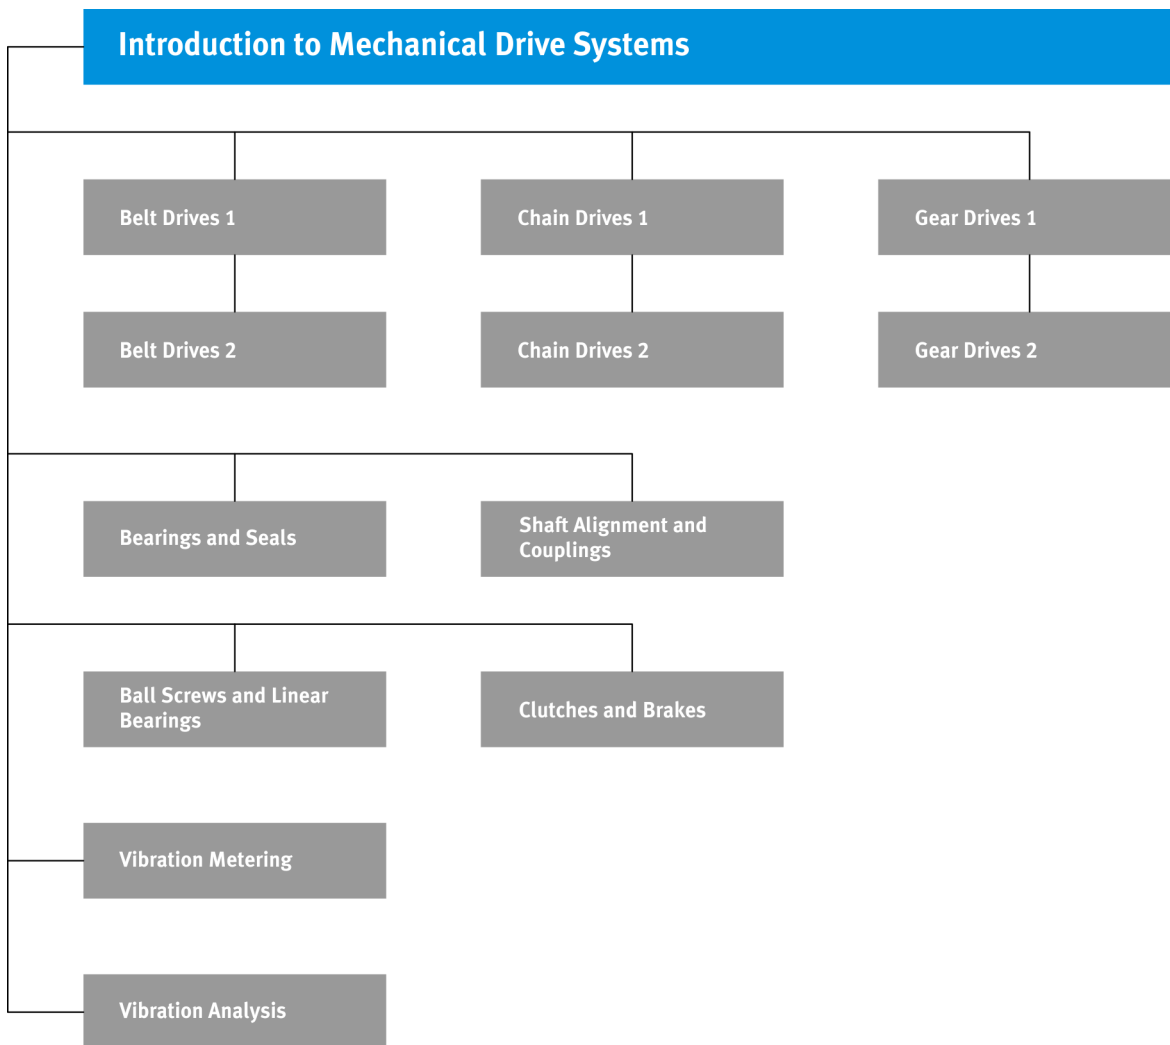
Introduction to Mechanical Drive Systems

Belt Drives 1

Chain Drives 1

Gear Drives 1

Belt Drives 2

Chain Drives 2

Gear Drives 2

Bearings and Seals

Shaft Alignment and Couplings

Ball Screws and Linear Bearings

Clutches and Brakes

Vibration Metering

Vibration Analysis